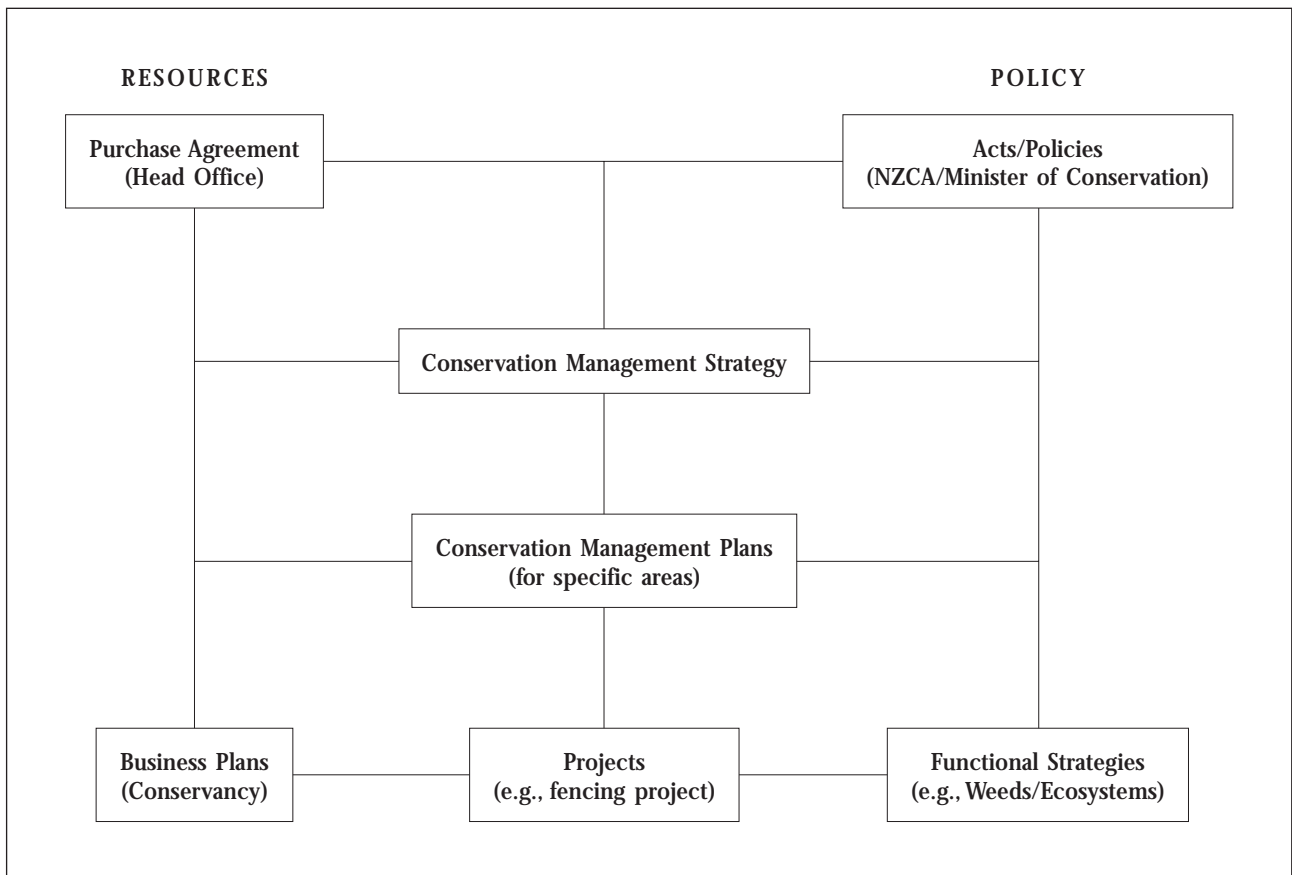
RESOURCES

POLICY

Purchase Agreement
(Head Office)

Acts/Policies
(NZCA/Minister of Conservation)

Conservation Management Strategy

Conservation Management Plans
(for specific areas)

Business Plans
(Conservancy)

Projects
(e.g., fencing project)

Functional Strategies
(e.g., Weeds/Ecosystems)